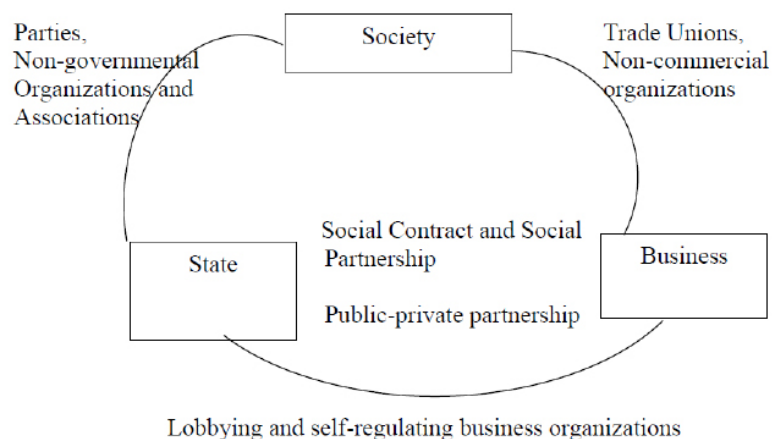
Parties, Non-governmental Organizations and Associations

Society

Trade Unions, Non-commercial organizations

Social Contract and Social Partnership

State

Business

Public-private partnership

Lobbying and self-regulating business organizations